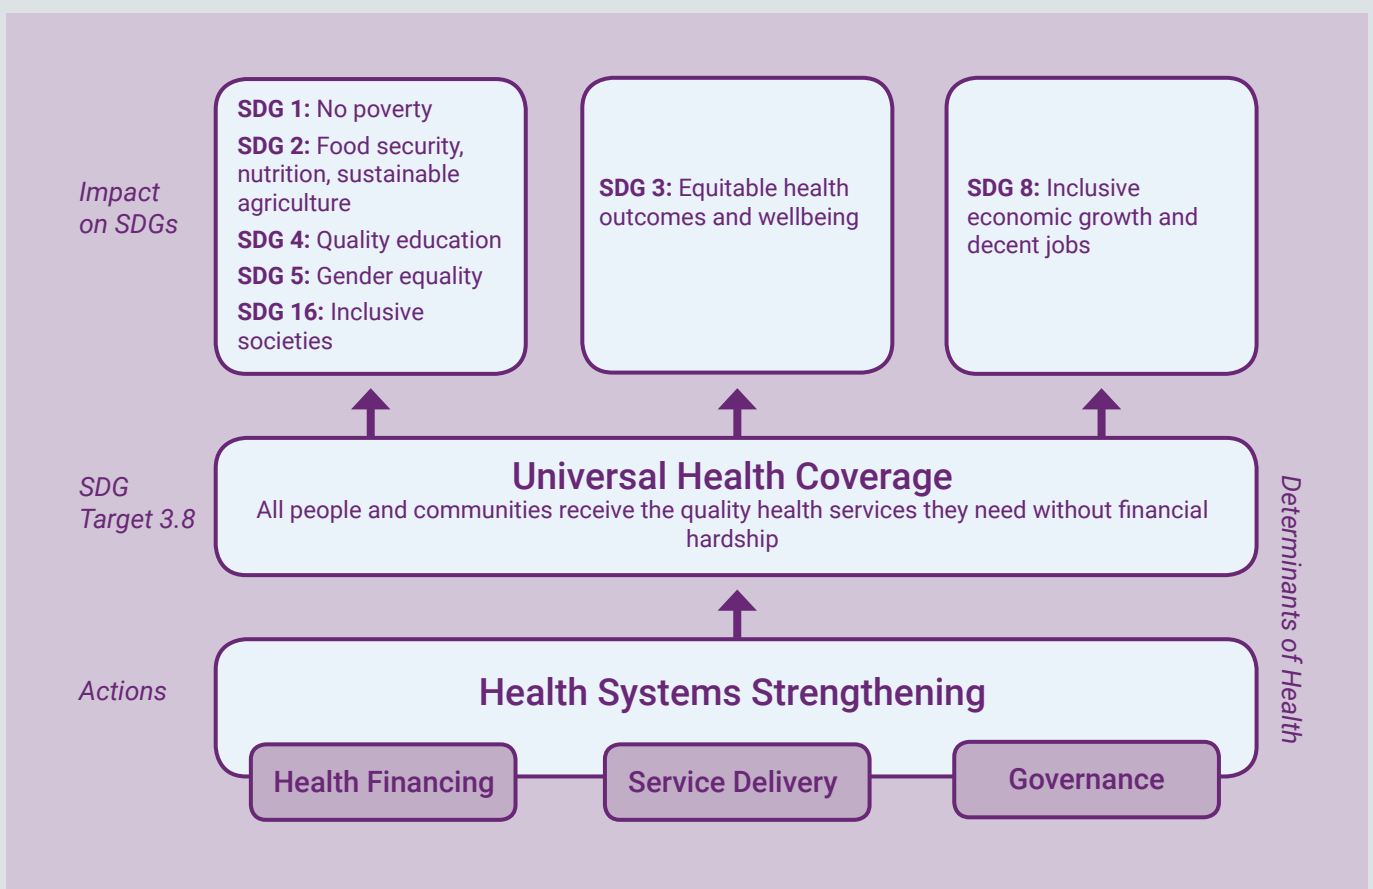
Impact on SDGs

SDG 1: No poverty
SDG 2: Food security, nutrition, sustainable agriculture
SDG 4: Quality education
SDG 5: Gender equality
SDG 16: Inclusive societies

SDG 3: Equitable health outcomes and wellbeing

SDG 8: Inclusive economic growth and decent jobs

SDG Target 3.8

Universal Health Coverage
All people and communities receive the quality health services they need without financial hardship

Determinants of Health

Actions

Health Systems Strengthening

Health Financing

Service Delivery

Governance